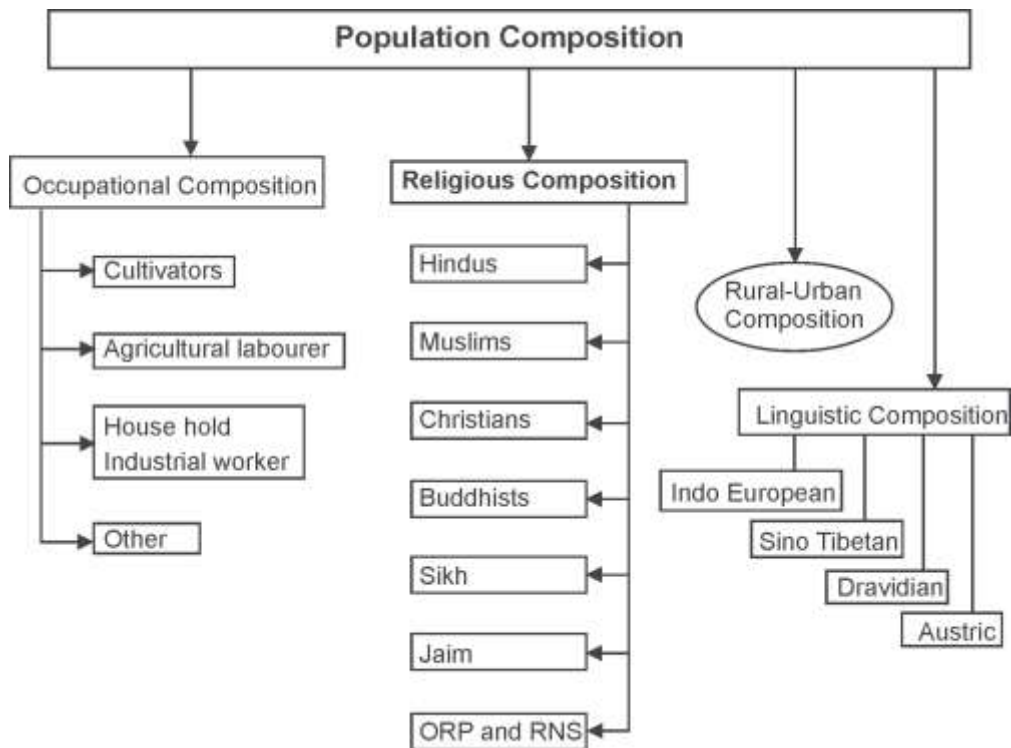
Population Composition

Occupational Composition

Cultivators

Agricultural labourer

House hold Industrial worker

Other

Religious Composition

Hindus

Muslims

Christians

Buddhists

Sikh

Jaim

ORP and RNS

Rural-Urban Composition

Linguistic Composition

Indo European

Sino Tibetan

Dravidian

Austric